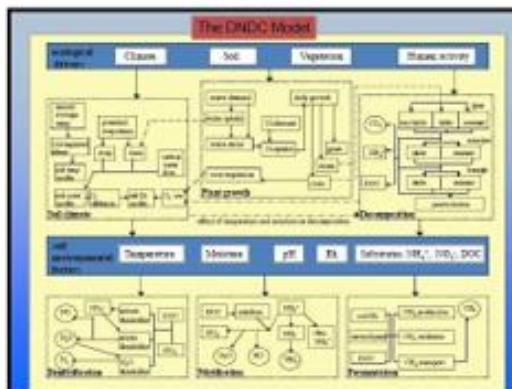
The DNDC Model

ecological drivers | Climate | Soil | Vegetation | Human activity

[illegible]

Soil climate

Plant growth

Decomposition

effect of temperature and moisture on decomposition

soil environmental factors | Temperature | Moisture | pH | Eh | Substrates: $NH_4^+$, $NO_3^-$, DOC

Denitrification

Nitrification

Fermentation

$CH_4$ production

$CH_4$ oxidation

$CH_4$ transport

$CH_4$